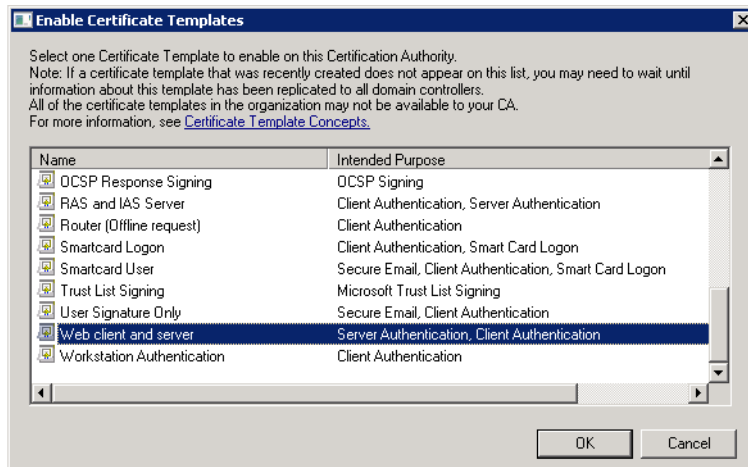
Enable Certificate Templates

Select one Certificate Template to enable on this Certification Authority.
Note: If a certificate template that was recently created does not appear on this list, you may need to wait until information about this template has been replicated to all domain controllers.
All of the certificate templates in the organization may not be available to your CA.
For more information, see Certificate Template Concepts.

| Name | Intended Purpose |
|---|---|
| OCSP Response Signing | OCSP Signing |
| RAS and IAS Server | Client Authentication, Server Authentication |
| Router (Offline request) | Client Authentication |
| Smartcard Logon | Client Authentication, Smart Card Logon |
| Smartcard User | Secure Email, Client Authentication, Smart Card Logon |
| Trust List Signing | Microsoft Trust List Signing |
| User Signature Only | Secure Email, Client Authentication |
| Web client and server | Server Authentication, Client Authentication |
| Workstation Authentication | Client Authentication |

OK Cancel